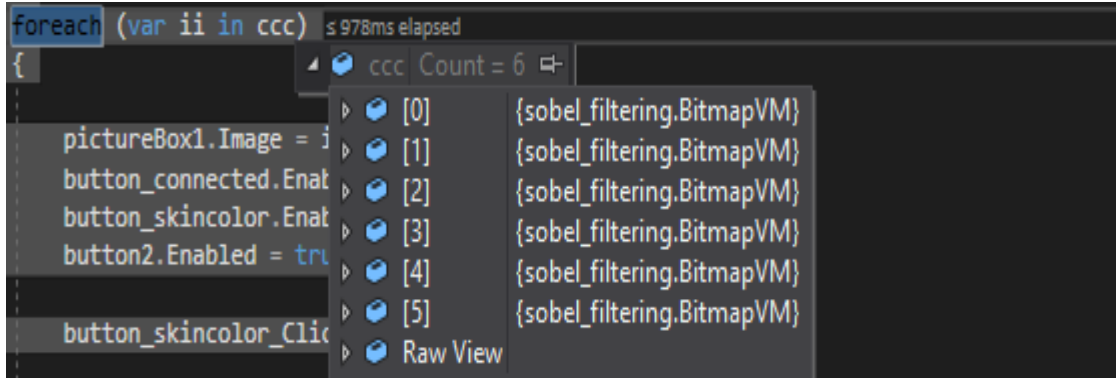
foreach (var ii in ccc) ≤ 978ms elapsed
{
ccc Count = 6

pictureBox1.Image = i
button_connected.Enab
button_skincolor.Enab
button2.Enabled = tru

button_skincolor_Clic

[0] {sobel_filtering.BitmapVM}
[1] {sobel_filtering.BitmapVM}
[2] {sobel_filtering.BitmapVM}
[3] {sobel_filtering.BitmapVM}
[4] {sobel_filtering.BitmapVM}
[5] {sobel_filtering.BitmapVM}
Raw View